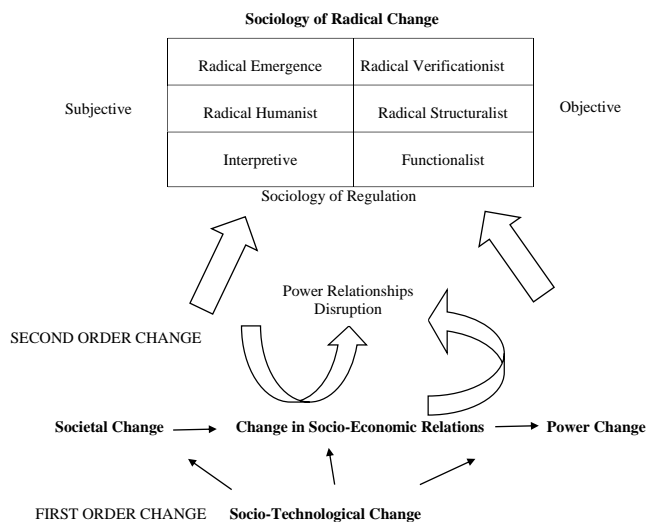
Sociology of Radical Change

| Radical Emergence | Radical Verificationist |
|---|---|
| Radical Humanist | Radical Structuralist |
| Interpretive | Functionalist |

Subjective

Objective

Sociology of Regulation

Power Relationships Disruption

SECOND ORDER CHANGE

Societal Change

Change in Socio-Economic Relations

Power Change

FIRST ORDER CHANGE

Socio-Technological Change